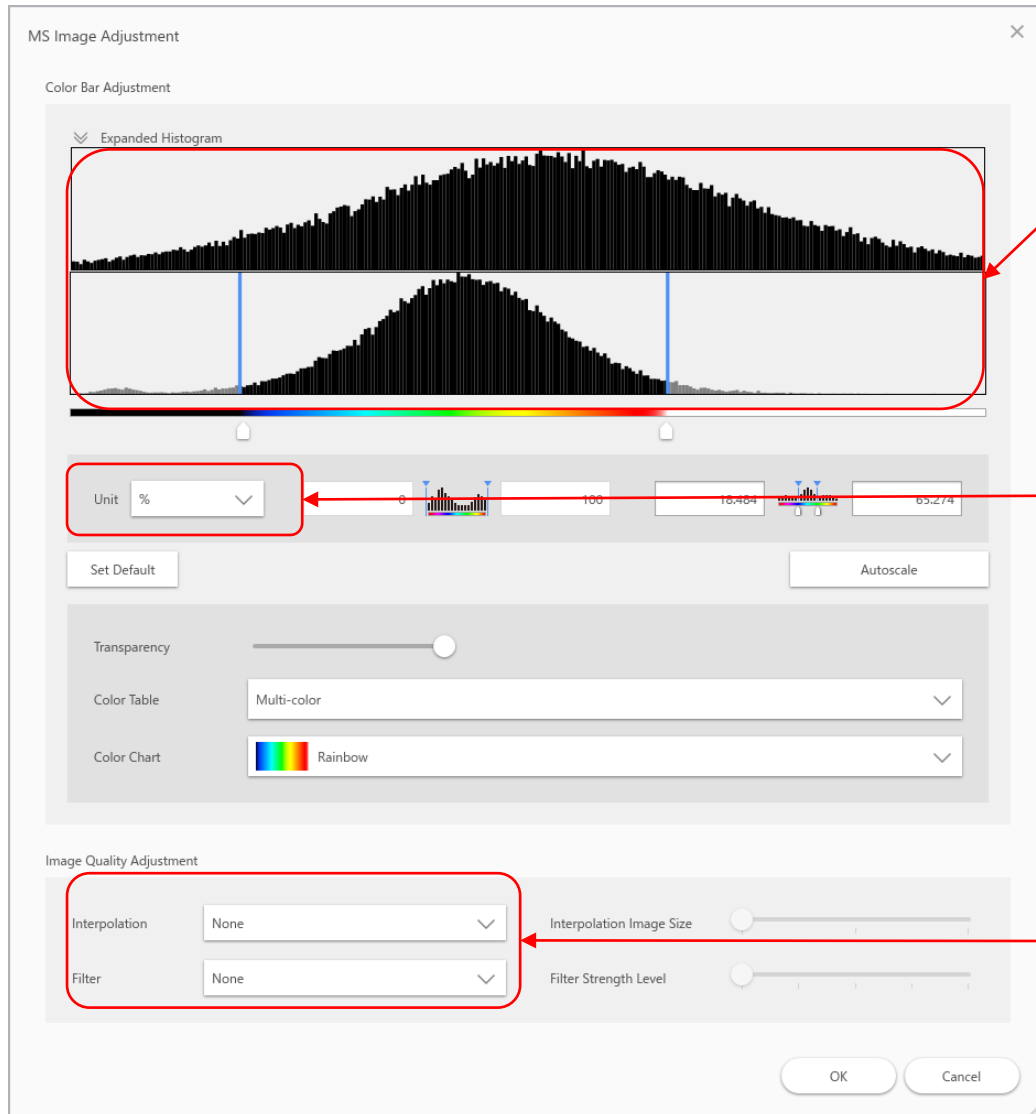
MS Image Adjustment

×

Color Bar Adjustment

Expanded Histogram

Unit %

0

100

18.484

65.274

Set Default

Autoscale

Transparency

Color Table Multi-color

Color Chart Rainbow

Image Quality Adjustment

Interpolation None

Filter None

Interpolation Image Size

Filter Strength Level

OK

Cancel